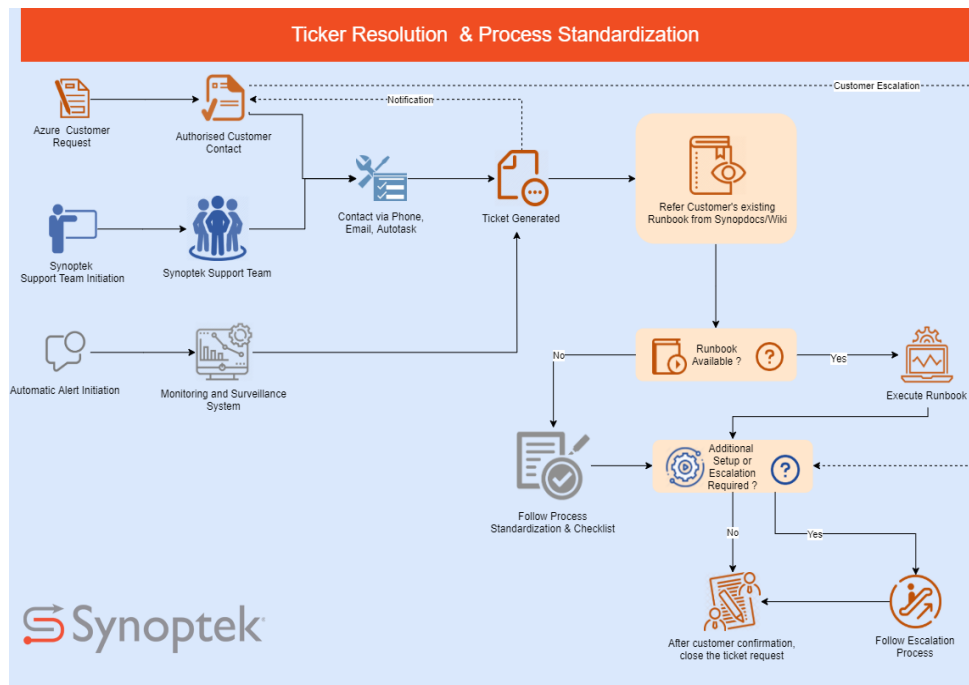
Ticker Resolution & Process Standardization

Azure Customer Request

Authorised Customer Contact

Notification

Customer Escalation

Synoptek Support Team Initiation

Synoptek Support Team

Contact via Phone, Email, Autotask

Ticket Generated

Refer Customer's existing Runbook from Synopdocs/Wiki

Automatic Alert Initiation

Monitoring and Surveillance System

No

Runbook Available ?

Yes

Execute Runbook

Follow Process Standardization & Checklist

Additional Setup or Escalation Required ?

No

Yes

After customer confirmation, close the ticket request

Follow Escalation Process

Synoptek